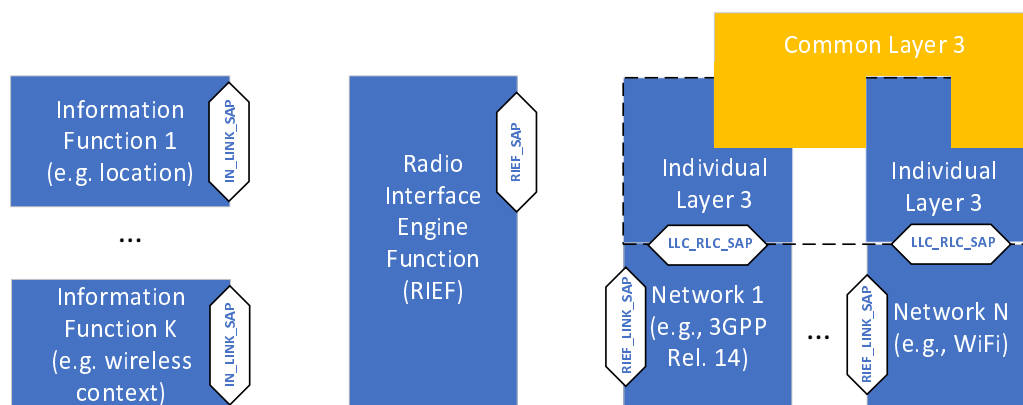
Common Layer 3

Information Function 1 (e.g. location)

IN_LINK_SAP

...

Information Function K (e.g. wireless context)

IN_LINK_SAP

Radio Interface Engine Function (RIEF)

RIEF_SAP

Individual Layer 3

LLC_RLC_SAP

RIEF_LINK_SAP

Network 1 (e.g., 3GPP Rel. 14)

...

Individual Layer 3

LLC_RLC_SAP

RIEF_LINK_SAP

Network N (e.g., WiFi)